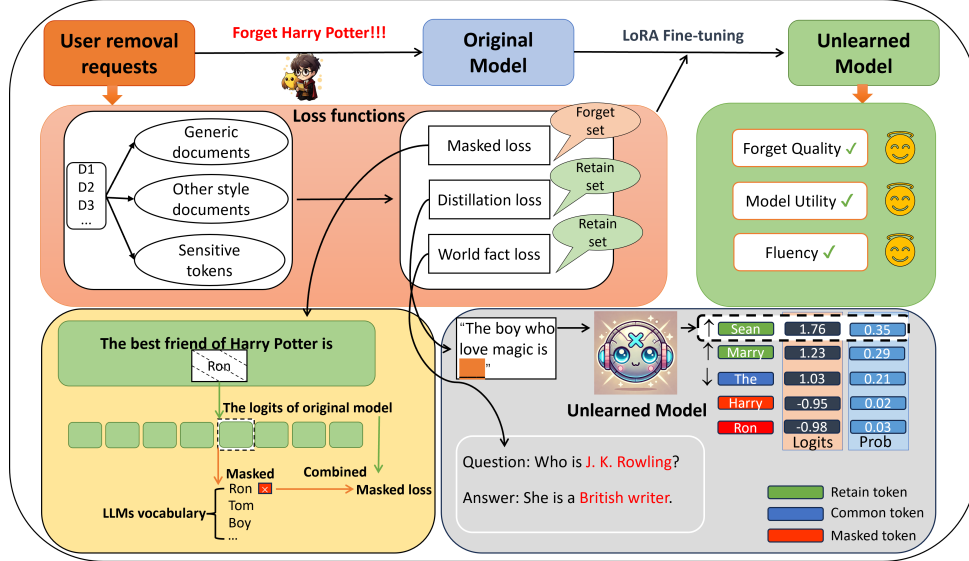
User removal requests

Forget Harry Potter!!!

Original Model

LoRA Fine-tuning

Unlearned Model

Loss functions

D1
D2
D3
...

Generic documents

Other style documents

Sensitive tokens

Masked loss

Forget set

Distillation loss

Retain set

World fact loss

Retain set

Forget Quality ✓

Model Utility ✓

Fluency ✓

The best friend of Harry Potter is

Ron

The logits of original model

Masked
Ron
Tom
Boy
...

Combined

Masked loss

LLMs vocabulary

"The boy who love magic is ___"

Unlearned Model

| | Logits | Prob |
|---|---|---|
| Sean | 1.76 | 0.35 |
| Marry | 1.23 | 0.29 |
| The | 1.03 | 0.21 |
| Harry | -0.95 | 0.02 |
| Ron | -0.98 | 0.03 |

Question: Who is J. K. Rowling?

Answer: She is a British writer.

Retain token

Common token

Masked token